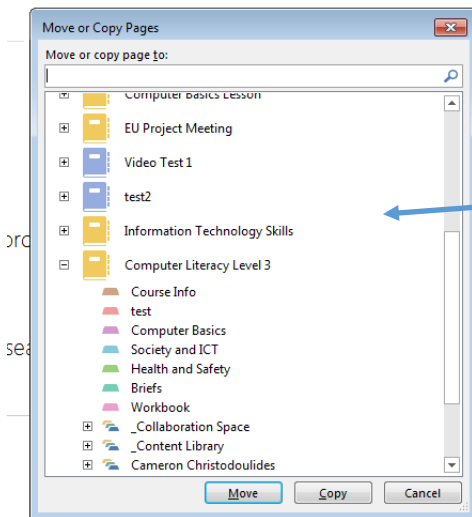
Move or Copy Pages

Move or copy page to:

Computer Basics Lesson

EU Project Meeting

Video Test 1

test2

Information Technology Skills

Computer Literacy Level 3

Course Info

test

Computer Basics

Society and ICT

Health and Safety

Briefs

Workbook

_Collaboration Space

_Content Library

Cameron Christodoulides

Move

Copy

Cancel

ord

sea